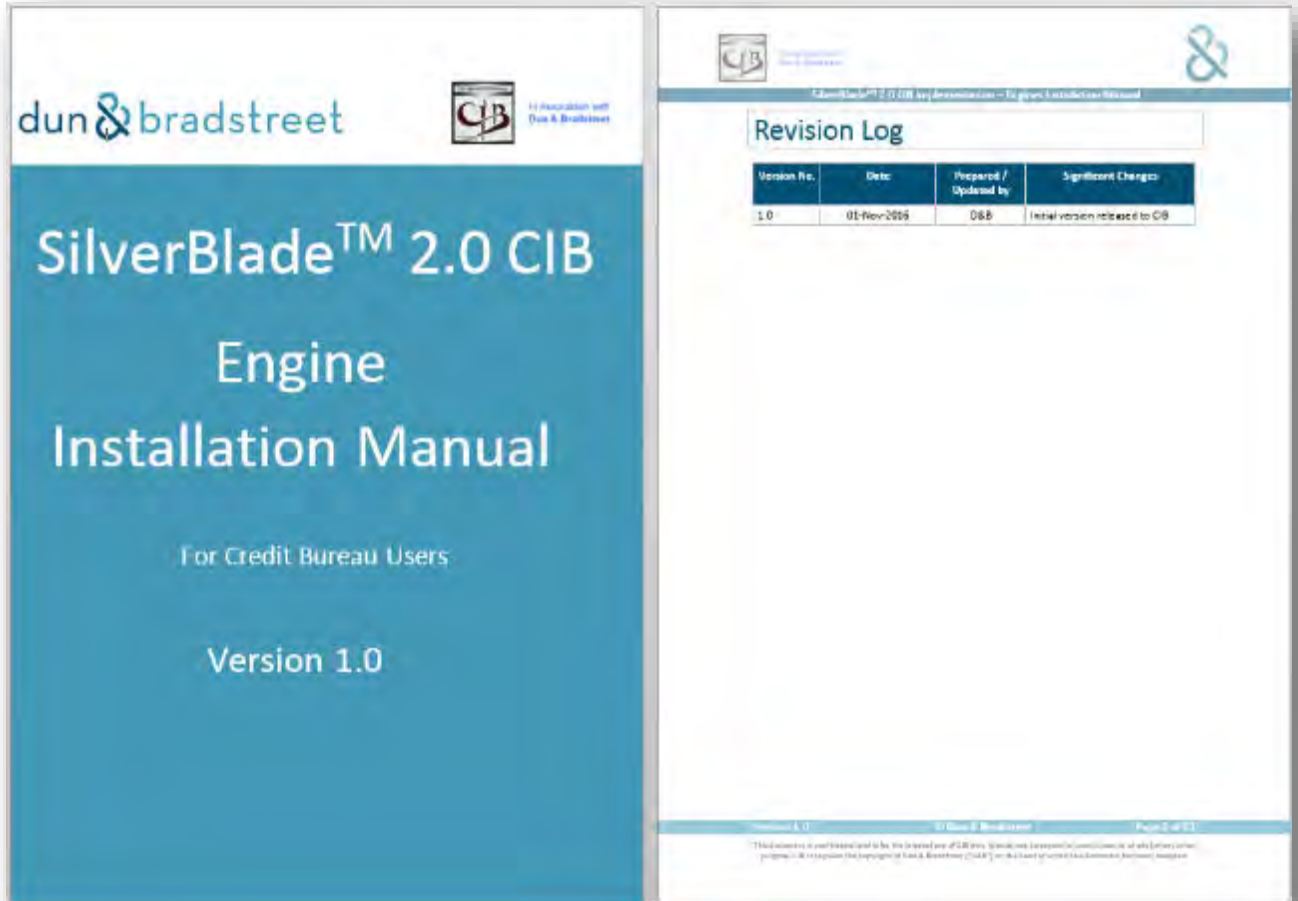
dun & bradstreet

CIB

In Association with Dun & Bradstreet

SilverBlade$^{TM}$ 2.0 CIB

Engine Installation Manual

For Credit Bureau Users

Version 1.0

CIB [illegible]

&

SilverBlade™ 2.0 CIB Implementation – Engines Installation Manual

Revision Log

| Version No. | Date | Prepared / Updated by | Significant Changes |
|---|---|---|---|
| 1.0 | 01-Nov-2016 | D&B | Initial version released to CIB |

Version 1.0 © Dun & Bradstreet Page 2 of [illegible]

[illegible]